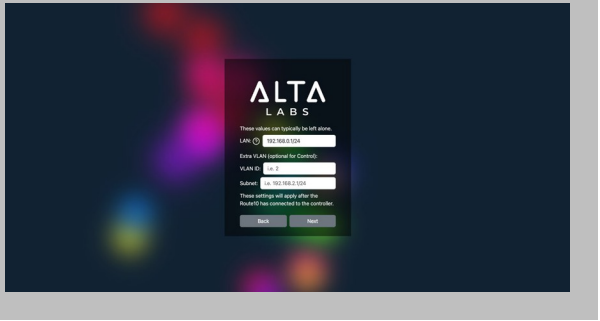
ALTA
LABS

These values can typically be left alone.

LAN: ? 192.168.0.1/24

Extra VLAN (optional for Control):

VLAN ID: i.e. 2

Subnet: i.e. 192.168.2.1/24

These settings will apply after the Route10 has connected to the controller.

Back Next